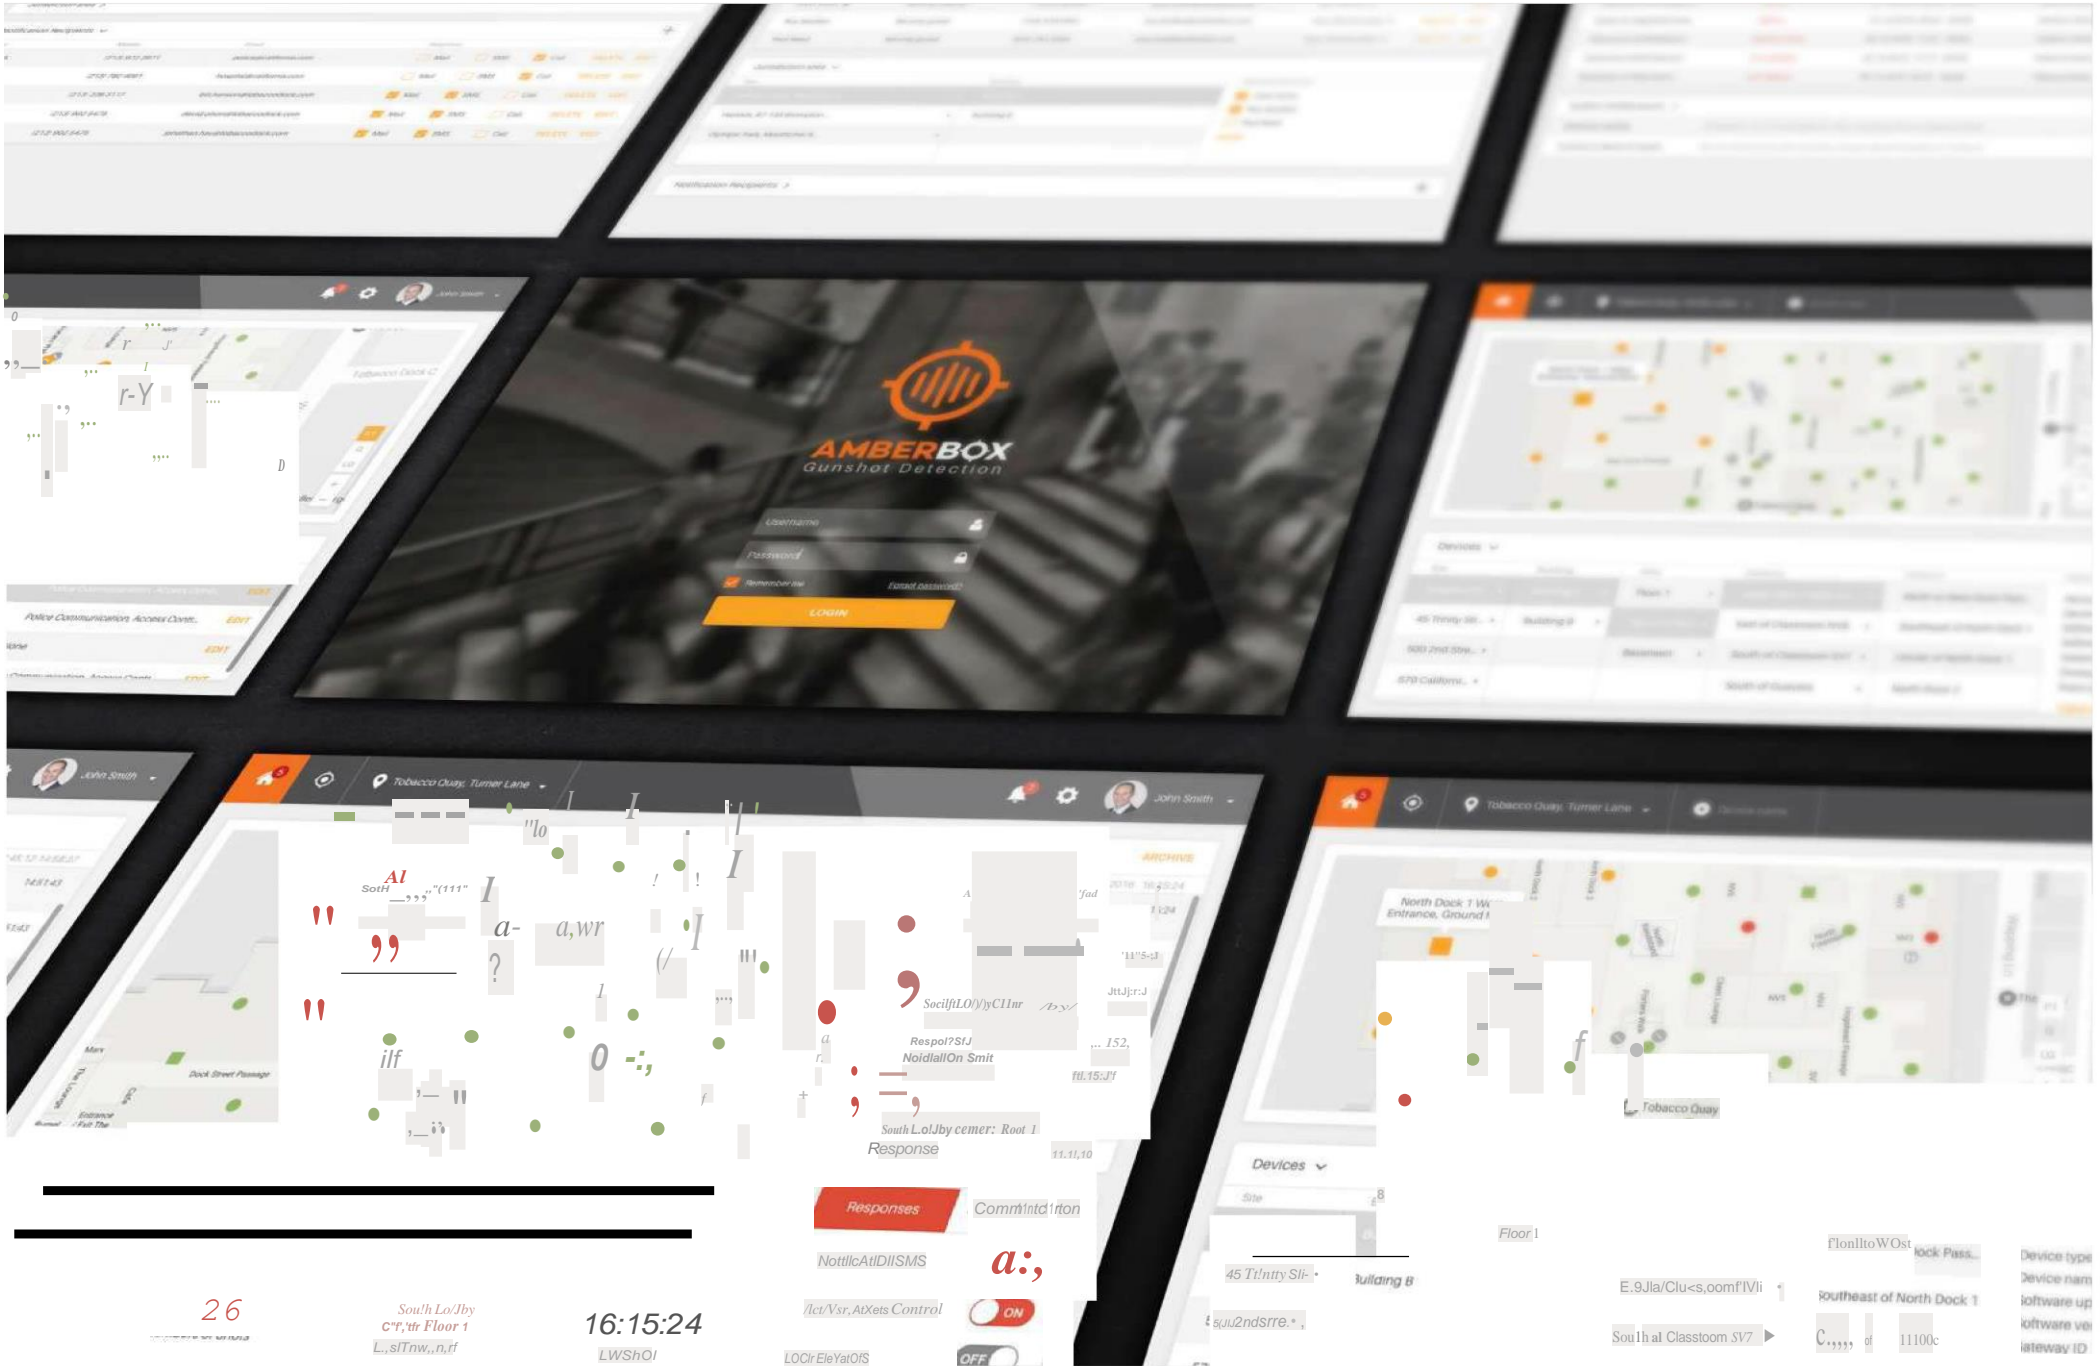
AMBERBOX
Gunshot Detection

Username
Password
Remember me
Forgot password?
LOGIN

Police Communication Access Contr... EDIT
EDIT

John Smith

Tobacco Quay, Turner Lane
John Smith
ARCHIVE

Response
Responses
Communication
NotificAtDISMS
/ct/Vsr,AtXets Control
ON
LOCr EleYatOfS
OFF

26
Sou!h Lo/Jby
C"f,'ttr Floor 1
16:15:24

Tobacco Quay, Turner Lane
North Dock 1 W
Entrance, Ground
Tobacco Quay

Devices
Site
45 Trinity St
Building B
Floor 1
Southeast of North Dock 1
South al Classtoom SV7
Device type
Device name
Software up
Software ve
Gateway ID